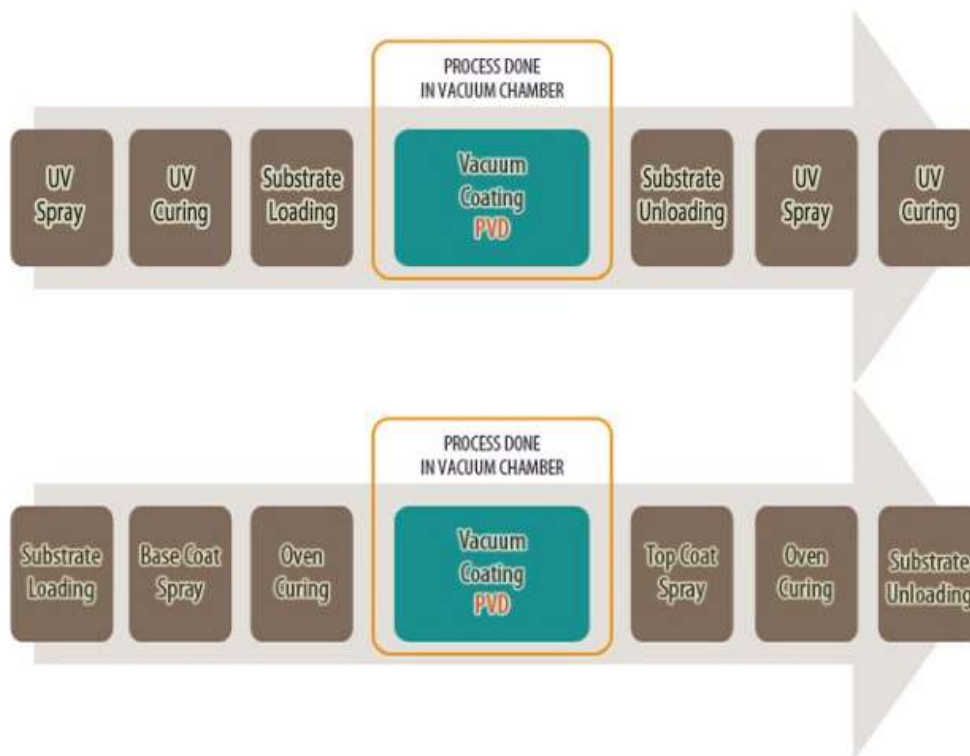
UV Spray

UV Curing

Substrate Loading

PROCESS DONE IN VACUUM CHAMBER

Vacuum Coating PVD

Substrate Unloading

UV Spray

UV Curing

Substrate Loading

Base Coat Spray

Oven Curing

PROCESS DONE IN VACUUM CHAMBER

Vacuum Coating PVD

Top Coat Spray

Oven Curing

Substrate Unloading